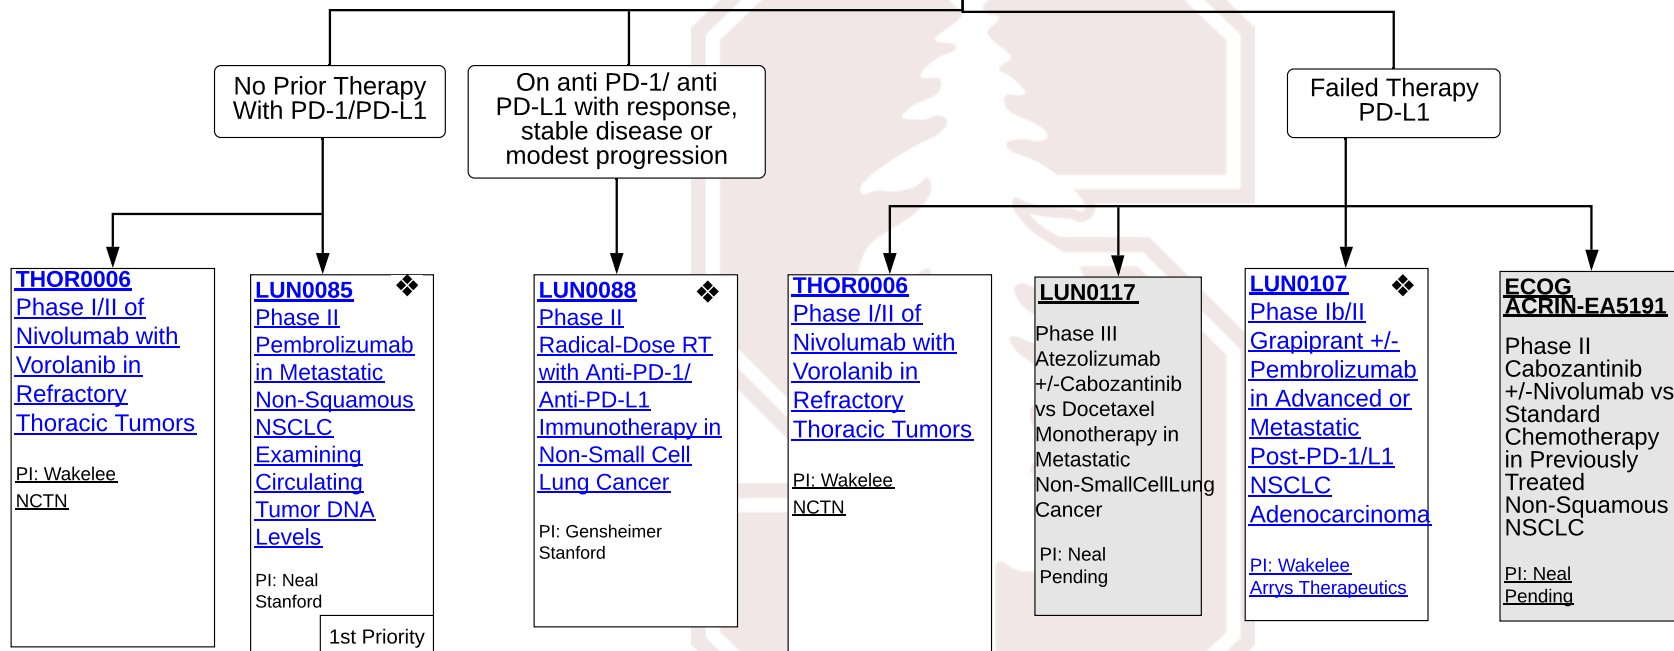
No Prior Therapy With PD-1/PD-L1

On anti PD-1/ anti PD-L1 with response, stable disease or modest progression

Failed Therapy PD-L1

THOR0006
Phase I/II of Nivolumab with Vorolanib in Refractory Thoracic Tumors

PI: Wakelee
NCTN

LUN0085 ❖
Phase II Pembrolizumab in Metastatic Non-Squamous NSCLC Examining Circulating Tumor DNA Levels

PI: Neal
Stanford

1st Priority

LUN0088 ❖
Phase II Radical-Dose RT with Anti-PD-1/ Anti-PD-L1 Immunotherapy in Non-Small Cell Lung Cancer

PI: Gensheimer
Stanford

THOR0006
Phase I/II of Nivolumab with Vorolanib in Refractory Thoracic Tumors

PI: Wakelee
NCTN

LUN0117

Phase III Atezolizumab +/-Cabozantinib vs Docetaxel Monotherapy in Metastatic Non-SmallCellLung Cancer

PI: Neal
Pending

LUN0107 ❖
Phase Ib/II Grapiprant +/- Pembrolizumab in Advanced or Metastatic Post-PD-1/L1 NSCLC Adenocarcinoma

PI: Wakelee
Arrys Therapeutics

ECOG ACRIN-EA5191

Phase II Cabozantinib +/-Nivolumab vs Standard Chemotherapy in Previously Treated Non-Squamous NSCLC

PI: Neal
Pending